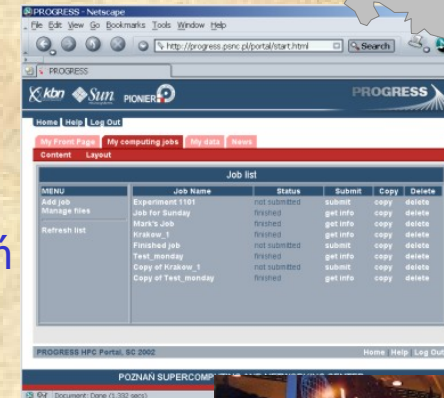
PROGRESS - Netscape
File Edit View Go Bookmarks Tools Window Help
http://progress.psnc.pl/portal/start.html
Search
PROGRESS
kbn Sun PIONIER
PROGRESS
Home Help Log Out
My Front Page My computing jobs My data News
Content Layout
Job list

| MENU | Job Name | Status | Submit | Copy | Delete |
|---|---|---|---|---|---|
| Add job | Experiment 1101 | not submitted | submit | copy | delete |
| Manage files | Job for Sunday | finished | get info | copy | delete |
| | Mark's Job | finished | get info | copy | delete |
| Refresh list | Krakow_1 | finished | get info | copy | delete |
| | Finished job | not submitted | submit | copy | delete |
| | Test_monday | finished | get info | copy | delete |
| | Copy of Krakow_1 | not submitted | submit | copy | delete |
| | Copy of Test_monday | finished | get info | copy | delete |

PROGRESS HPC Portal, SC 2002
Home Help Log Out
POZNAŃ SUPERCOMP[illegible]
Document: Done (1.332 secs)
ń